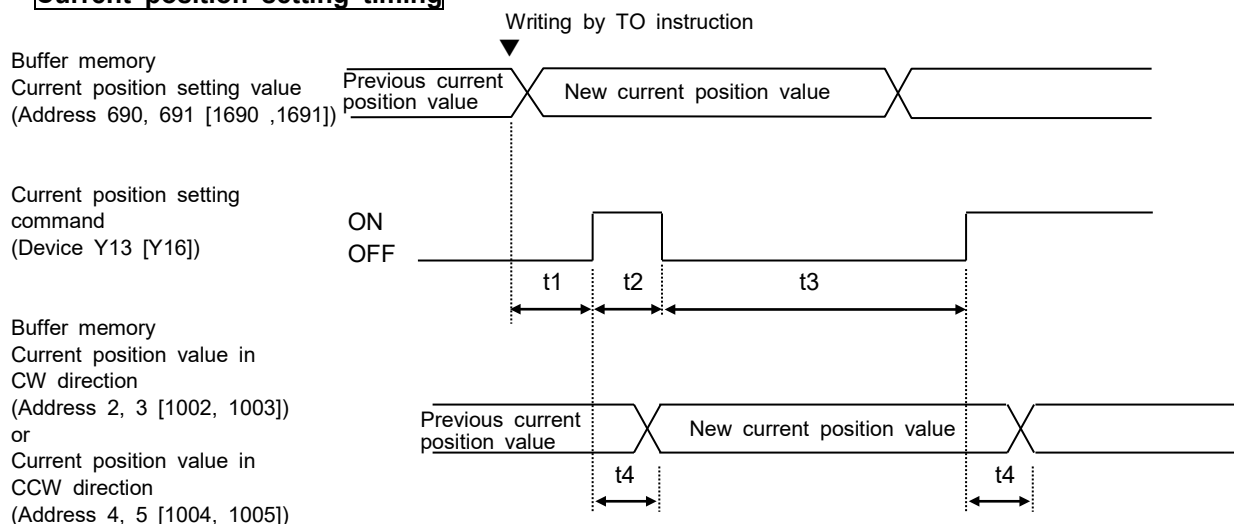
Current position setting timing

Writing by TO instruction

Buffer memory
Current position setting value
(Address 690, 691 [1690 ,1691])

Previous current position value

New current position value

Current position setting command
(Device Y13 [Y16])

ON
OFF

t1
t2
t3

Buffer memory
Current position value in CW direction
(Address 2, 3 [1002, 1003])
or
Current position value in CCW direction
(Address 4, 5 [1004, 1005])

Previous current position value

New current position value

t4
t4